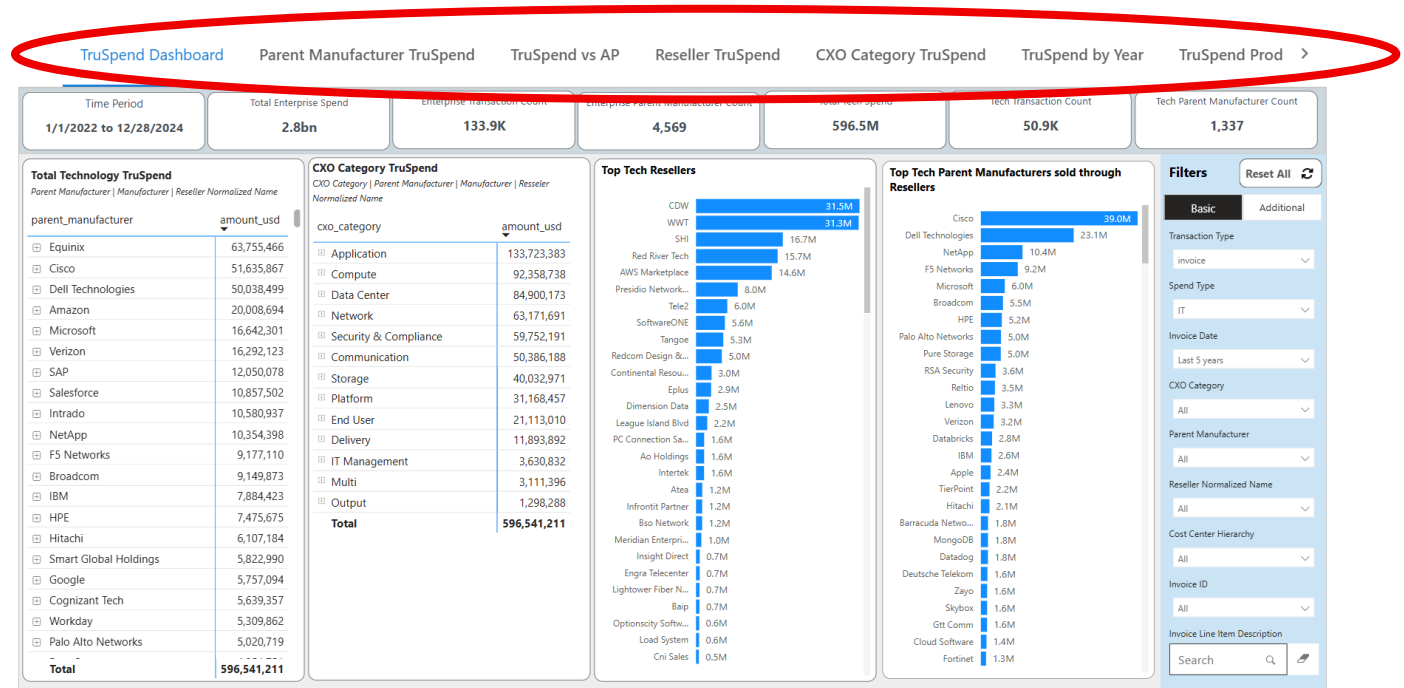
TruSpend Dashboard Parent Manufacturer TruSpend TruSpend vs AP Reseller TruSpend CXO Category TruSpend TruSpend by Year TruSpend Prod >

Time Period
1/1/2022 to 12/28/2024

Total Enterprise Spend
2.8bn

Enterprise Transaction Count
133.9K

Enterprise Parent Manufacturer Count
4,569

Total Tech Spend
596.5M

Tech Transaction Count
50.9K

Tech Parent Manufacturer Count
1,337

Total Technology TruSpend
Parent Manufacturer | Manufacturer | Reseller Normalized Name

| parent_manufacturer | amount_usd |
|---|---|
| Equinix | 63,755,466 |
| Cisco | 51,635,867 |
| Dell Technologies | 50,038,499 |
| Amazon | 20,008,694 |
| Microsoft | 16,642,301 |
| Verizon | 16,292,123 |
| SAP | 12,050,078 |
| Salesforce | 10,857,502 |
| Intrado | 10,580,937 |
| NetApp | 10,354,398 |
| F5 Networks | 9,177,110 |
| Broadcom | 9,149,873 |
| IBM | 7,884,423 |
| HPE | 7,475,675 |
| Hitachi | 6,107,184 |
| Smart Global Holdings | 5,822,990 |
| Google | 5,757,094 |
| Cognizant Tech | 5,639,357 |
| Workday | 5,309,862 |
| Palo Alto Networks | 5,020,719 |
| Total | 596,541,211 |

CXO Category TruSpend
CXO Category | Parent Manufacturer | Manufacturer | Resseler Normalized Name

| cxo_category | amount_usd |
|---|---|
| Application | 133,723,383 |
| Compute | 92,358,738 |
| Data Center | 84,900,173 |
| Network | 63,171,691 |
| Security & Compliance | 59,752,191 |
| Communication | 50,386,188 |
| Storage | 40,032,971 |
| Platform | 31,168,457 |
| End User | 21,113,010 |
| Delivery | 11,893,892 |
| IT Management | 3,630,832 |
| Multi | 3,111,396 |
| Output | 1,298,288 |
| Total | 596,541,211 |

Top Tech Resellers
CDW 31.5M
WWT 31.3M
SHI 16.7M
Red River Tech 15.7M
AWS Marketplace 14.6M
Presidio Network... 8.0M
Tele2 6.0M
SoftwareONE 5.6M
Tangoe 5.3M
Redcom Design &... 5.0M
Continental Resou... 3.0M
Eplus 2.9M
Dimension Data 2.5M
League Island Blvd 2.2M
PC Connection Sa... 1.6M
Ao Holdings 1.6M
Intertek 1.6M
Atea 1.2M
Infrontit Partner 1.2M
Bso Network 1.2M
Meridian Enterpri... 1.0M
Insight Direct 0.7M
Engra Telecenter 0.7M
Lightower Fiber N... 0.7M
Baip 0.7M
Optionscity Softw... 0.6M
Load System 0.6M
Cni Sales 0.5M

Top Tech Parent Manufacturers sold through Resellers
Cisco 39.0M
Dell Technologies 23.1M
NetApp 10.4M
F5 Networks 9.2M
Microsoft 6.0M
Broadcom 5.5M
HPE 5.2M
Palo Alto Networks 5.0M
Pure Storage 5.0M
RSA Security 3.6M
Reltio 3.5M
Lenovo 3.3M
Verizon 3.2M
Databricks 2.8M
IBM 2.6M
Apple 2.4M
TierPoint 2.2M
Hitachi 2.1M
Barracuda Netwo... 1.8M
MongoDB 1.8M
Datadog 1.8M
Deutsche Telekom 1.6M
Zayo 1.6M
Skybox 1.6M
Gtt Comm 1.6M
Cloud Software 1.4M
Fortinet 1.3M

Filters
Reset All
Basic
Additional
Transaction Type
invoice
Spend Type
IT
Invoice Date
Last 5 years
CXO Category
All
Parent Manufacturer
All
Reseller Normalized Name
All
Cost Center Hierarchy
All
Invoice ID
All
Invoice Line Item Description
Search